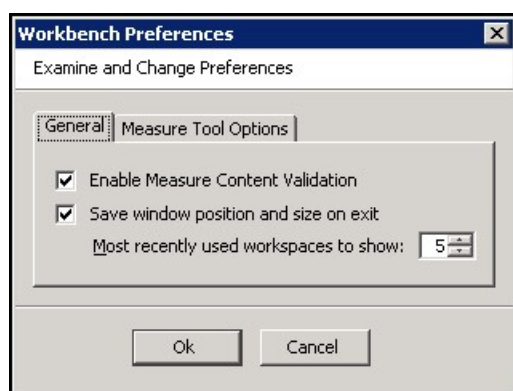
Workbench Preferences

Examine and Change Preferences

General | Measure Tool Options

Enable Measure Content Validation

Save window position and size on exit

Most recently used workspaces to show: 5

Ok Cancel